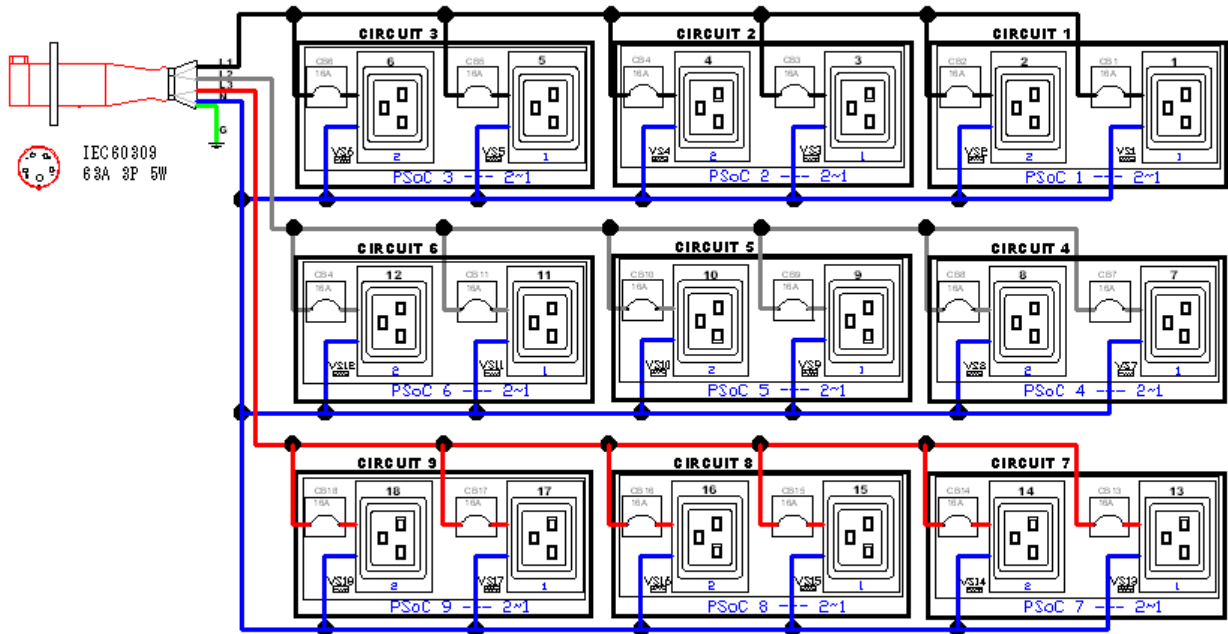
IEC60309
63A 3P 5W

L1
L2
L3
N
G

CIRCUIT 3
CB6 16A
6
CB5 16A
5
VS6
2
VS5
1
PSoC 3 --- 2~1

CIRCUIT 2
CB4 16A
4
CB3 16A
3
VS4
2
VS3
1
PSoC 2 --- 2~1

CIRCUIT 1
CB2 16A
2
CB1 16A
1
VS2
2
VS1
1
PSoC 1 --- 2~1

CIRCUIT 6
CB4 16A
12
CB11 16A
11
VS12
2
VS11
1
PSoC 6 --- 2~1

CIRCUIT 5
CB10 16A
10
CB9 16A
9
VS10
2
VS9
1
PSoC 5 --- 2~1

CIRCUIT 4
CB8 16A
8
CB7 16A
7
VS8
2
VS7
1
PSoC 4 --- 2~1

CIRCUIT 9
CB18 16A
18
CB17 16A
17
VS18
2
VS17
1
PSoC 9 --- 2~1

CIRCUIT 8
CB16 16A
16
CB15 16A
15
VS16
2
VS15
1
PSoC 8 --- 2~1

CIRCUIT 7
CB14 16A
14
CB13 16A
13
VS14
2
VS13
1
PSoC 7 --- 2~1